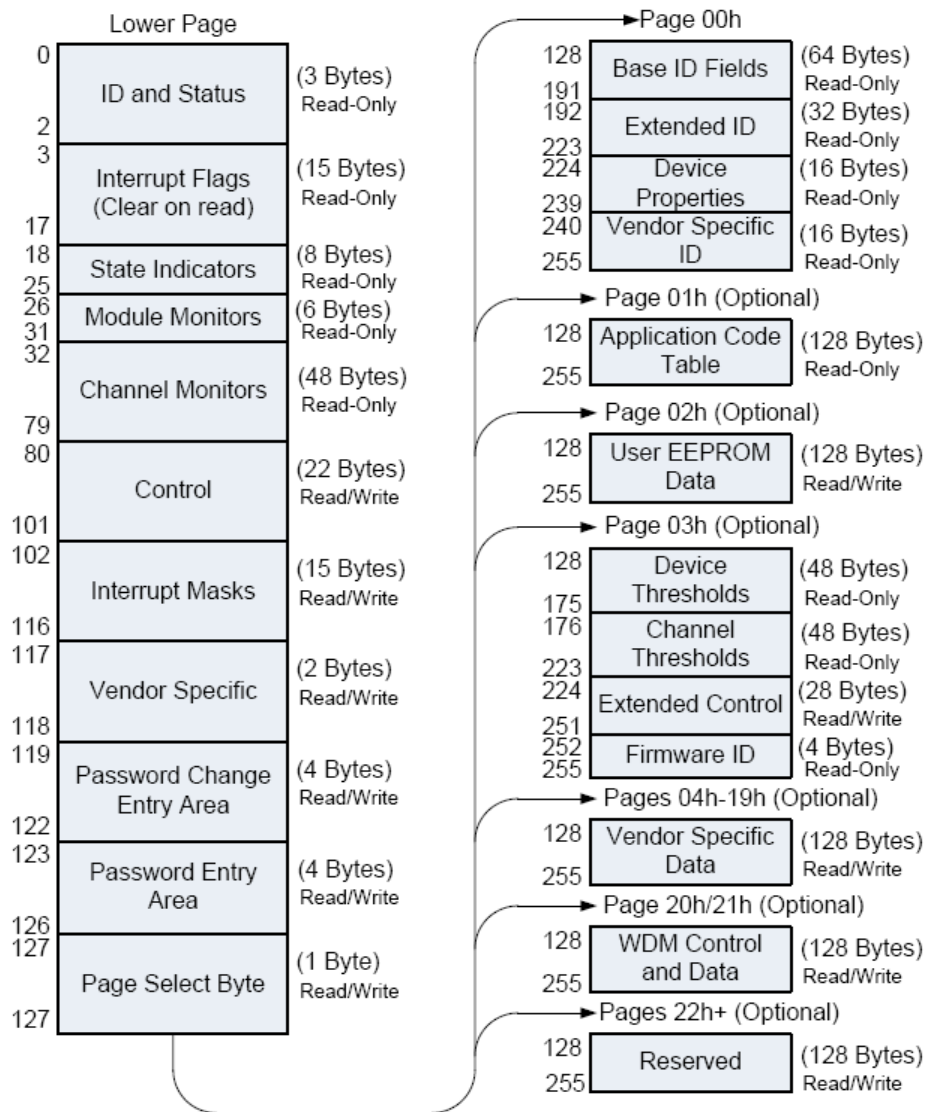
Lower Page

0
ID and Status
(3 Bytes)
Read-Only
2

3
Interrupt Flags (Clear on read)
(15 Bytes)
Read-Only
17

18
State Indicators
(8 Bytes)
Read-Only
25

26
Module Monitors
(6 Bytes)
Read-Only
31

32
Channel Monitors
(48 Bytes)
Read-Only
79

80
Control
(22 Bytes)
Read/Write
101

102
Interrupt Masks
(15 Bytes)
Read/Write
116

117
Vendor Specific
(2 Bytes)
Read/Write
118

119
Password Change Entry Area
(4 Bytes)
Read/Write
122

123
Password Entry Area
(4 Bytes)
Read/Write
126

127
Page Select Byte
(1 Byte)
Read/Write
127

Page 00h

128
Base ID Fields
(64 Bytes)
Read-Only
191

192
Extended ID
(32 Bytes)
Read-Only
223

224
Device Properties
(16 Bytes)
Read-Only
239

240
Vendor Specific ID
(16 Bytes)
Read-Only
255

Page 01h (Optional)

128
Application Code Table
(128 Bytes)
Read-Only
255

Page 02h (Optional)

128
User EEPROM Data
(128 Bytes)
Read/Write
255

Page 03h (Optional)

128
Device Thresholds
(48 Bytes)
Read-Only
175

176
Channel Thresholds
(48 Bytes)
Read-Only
223

224
Extended Control
(28 Bytes)
Read/Write
251

252
Firmware ID
(4 Bytes)
Read-Only
255

Pages 04h-19h (Optional)

128
Vendor Specific Data
(128 Bytes)
Read/Write
255

Page 20h/21h (Optional)

128
WDM Control and Data
(128 Bytes)
Read/Write
255

Pages 22h+ (Optional)

128
Reserved
(128 Bytes)
Read/Write
255